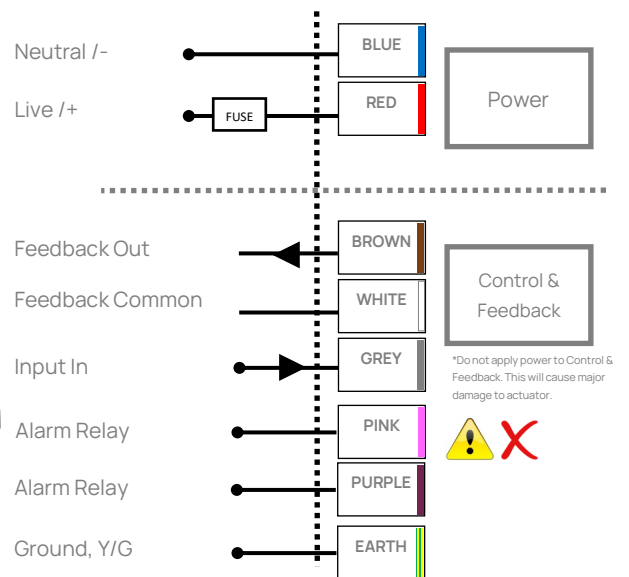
Neutral /-

BLUE

Live /+

FUSE

RED

Power

Feedback Out

BROWN

Feedback Common

WHITE

Control & Feedback

Input In

GREY

*Do not apply power to Control & Feedback. This will cause major damage to actuator.

Alarm Relay

PINK

Alarm Relay

PURPLE

Ground, Y/G

EARTH